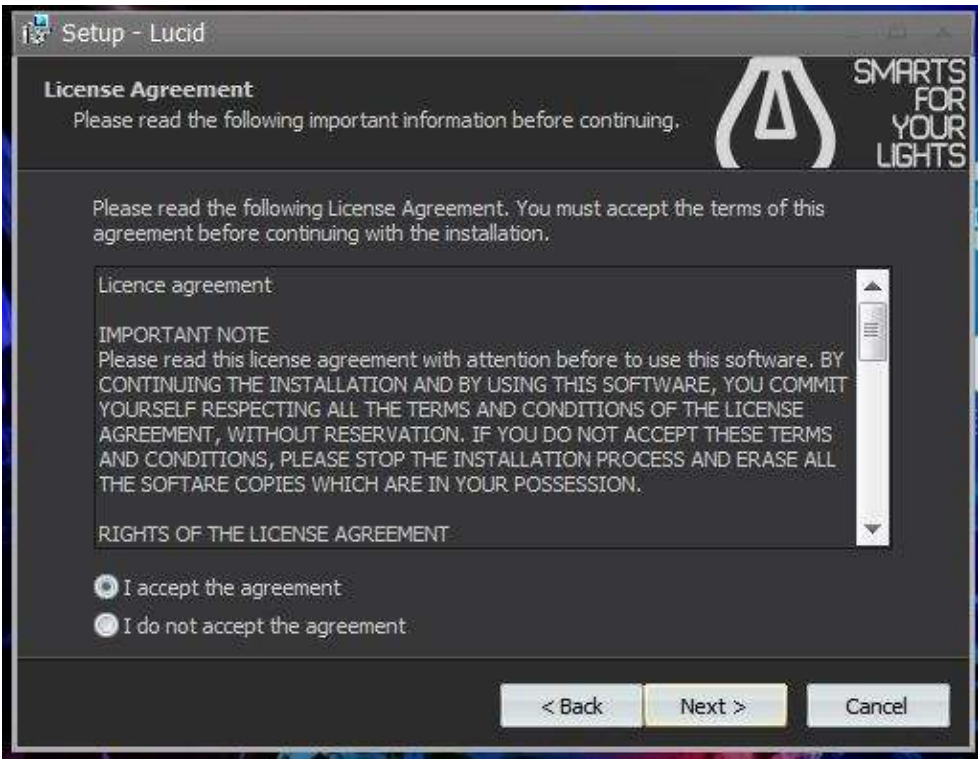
Setup - Lucid

License Agreement
Please read the following important information before continuing.

SMARTS FOR YOUR LIGHTS

Please read the following License Agreement. You must accept the terms of this agreement before continuing with the installation.

Licence agreement

IMPORTANT NOTE
Please read this license agreement with attention before to use this software. BY CONTINUING THE INSTALLATION AND BY USING THIS SOFTWARE, YOU COMMIT YOURSELF RESPECTING ALL THE TERMS AND CONDITIONS OF THE LICENSE AGREEMENT, WITHOUT RESERVATION. IF YOU DO NOT ACCEPT THESE TERMS AND CONDITIONS, PLEASE STOP THE INSTALLATION PROCESS AND ERASE ALL THE SOFTARE COPIES WHICH ARE IN YOUR POSSESSION.

RIGHTS OF THE LICENSE AGREEMENT

I accept the agreement
I do not accept the agreement

< Back
Next >
Cancel